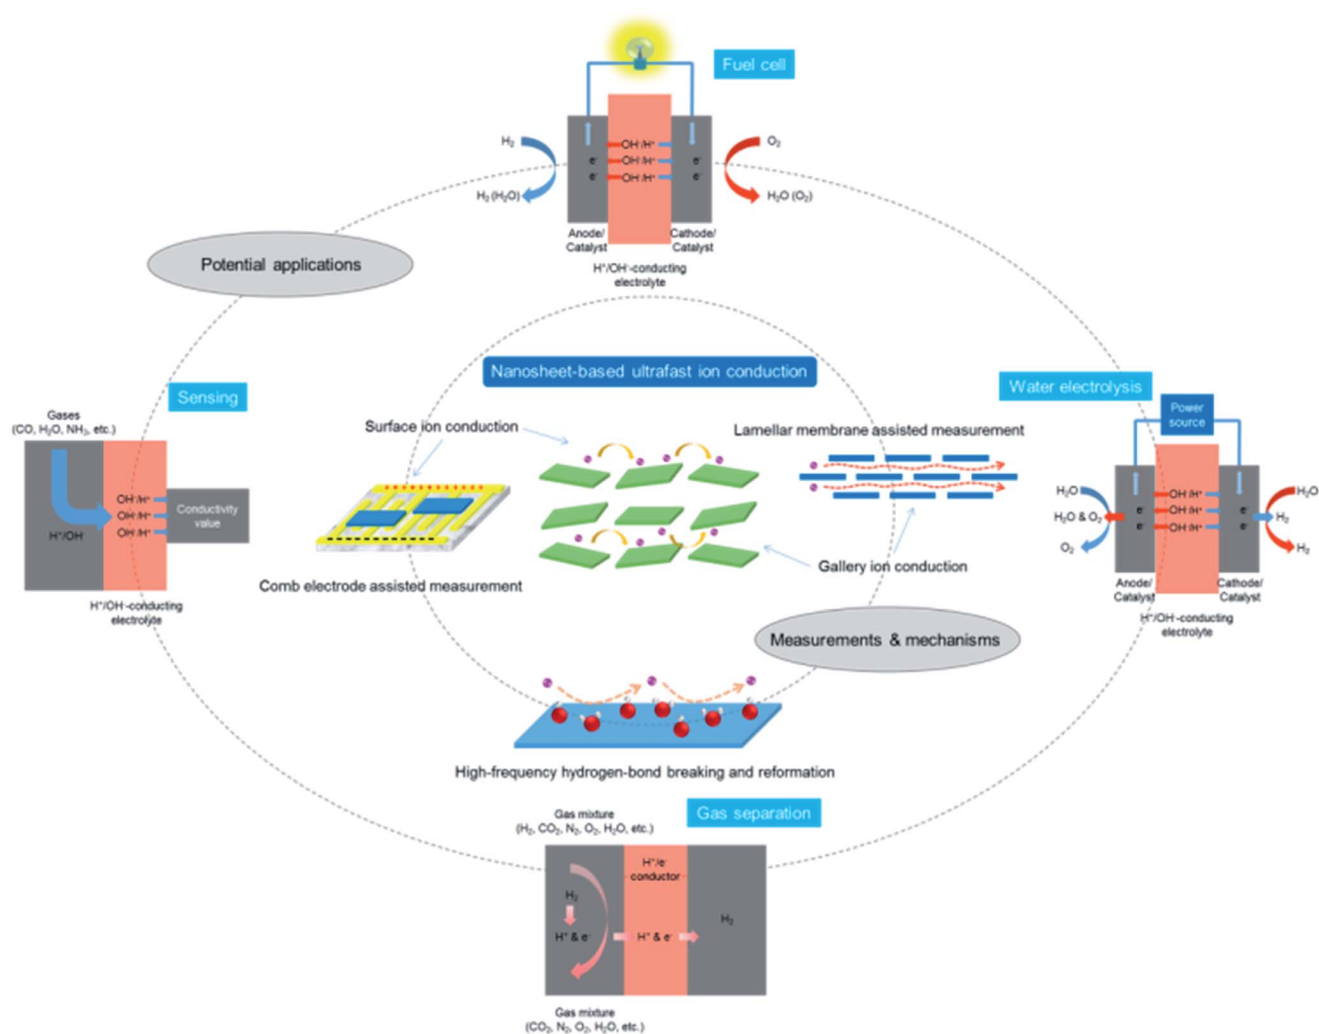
Fuel cell

$H_2$

$H_2$ ($H_2O$)

$OH^-/H^+$
$OH^-/H^+$
$OH^-/H^+$

$e^-$
$e^-$
$e^-$
$e^-$

$O_2$

$H_2O$ ($O_2$)

Anode/ Catalyst

Cathode/ Catalyst

$H^+/OH^-$-conducting electrolyte

Potential applications

Nanosheet-based ultrafast ion conduction

Sensing

Gases ($CO$, $H_2O$, $NH_3$, etc.)

$H^+/OH^-$

$OH^-/H^+$
$OH^-/H^+$
$OH^-/H^+$

Conductivity value

$H^+/OH^-$-conducting electrolyte

Surface ion conduction

Lamellar membrane assisted measurement

Comb electrode assisted measurement

Gallery ion conduction

Water electrolysis

Power source

$H_2O$

$H_2O$ & $O_2$

$O_2$

$OH^-/H^+$
$OH^-/H^+$
$OH^-/H^+$

$e^-$
$e^-$
$e^-$
$e^-$

$H_2O$

$H_2$

$H_2$

Anode/ Catalyst

Cathode/ Catalyst

$H^+/OH^-$-conducting electrolyte

Measurements & mechanisms

High-frequency hydrogen-bond breaking and reformation

Gas separation

Gas mixture ($H_2$, $CO_2$, $N_2$, $O_2$, $H_2O$, etc.)

$H^+/e^-$ conductor

$H_2$

$H^+$ & $e^-$

$H^+$ & $e^-$

$H_2$

Gas mixture ($CO_2$, $N_2$, $O_2$, $H_2O$, etc.)